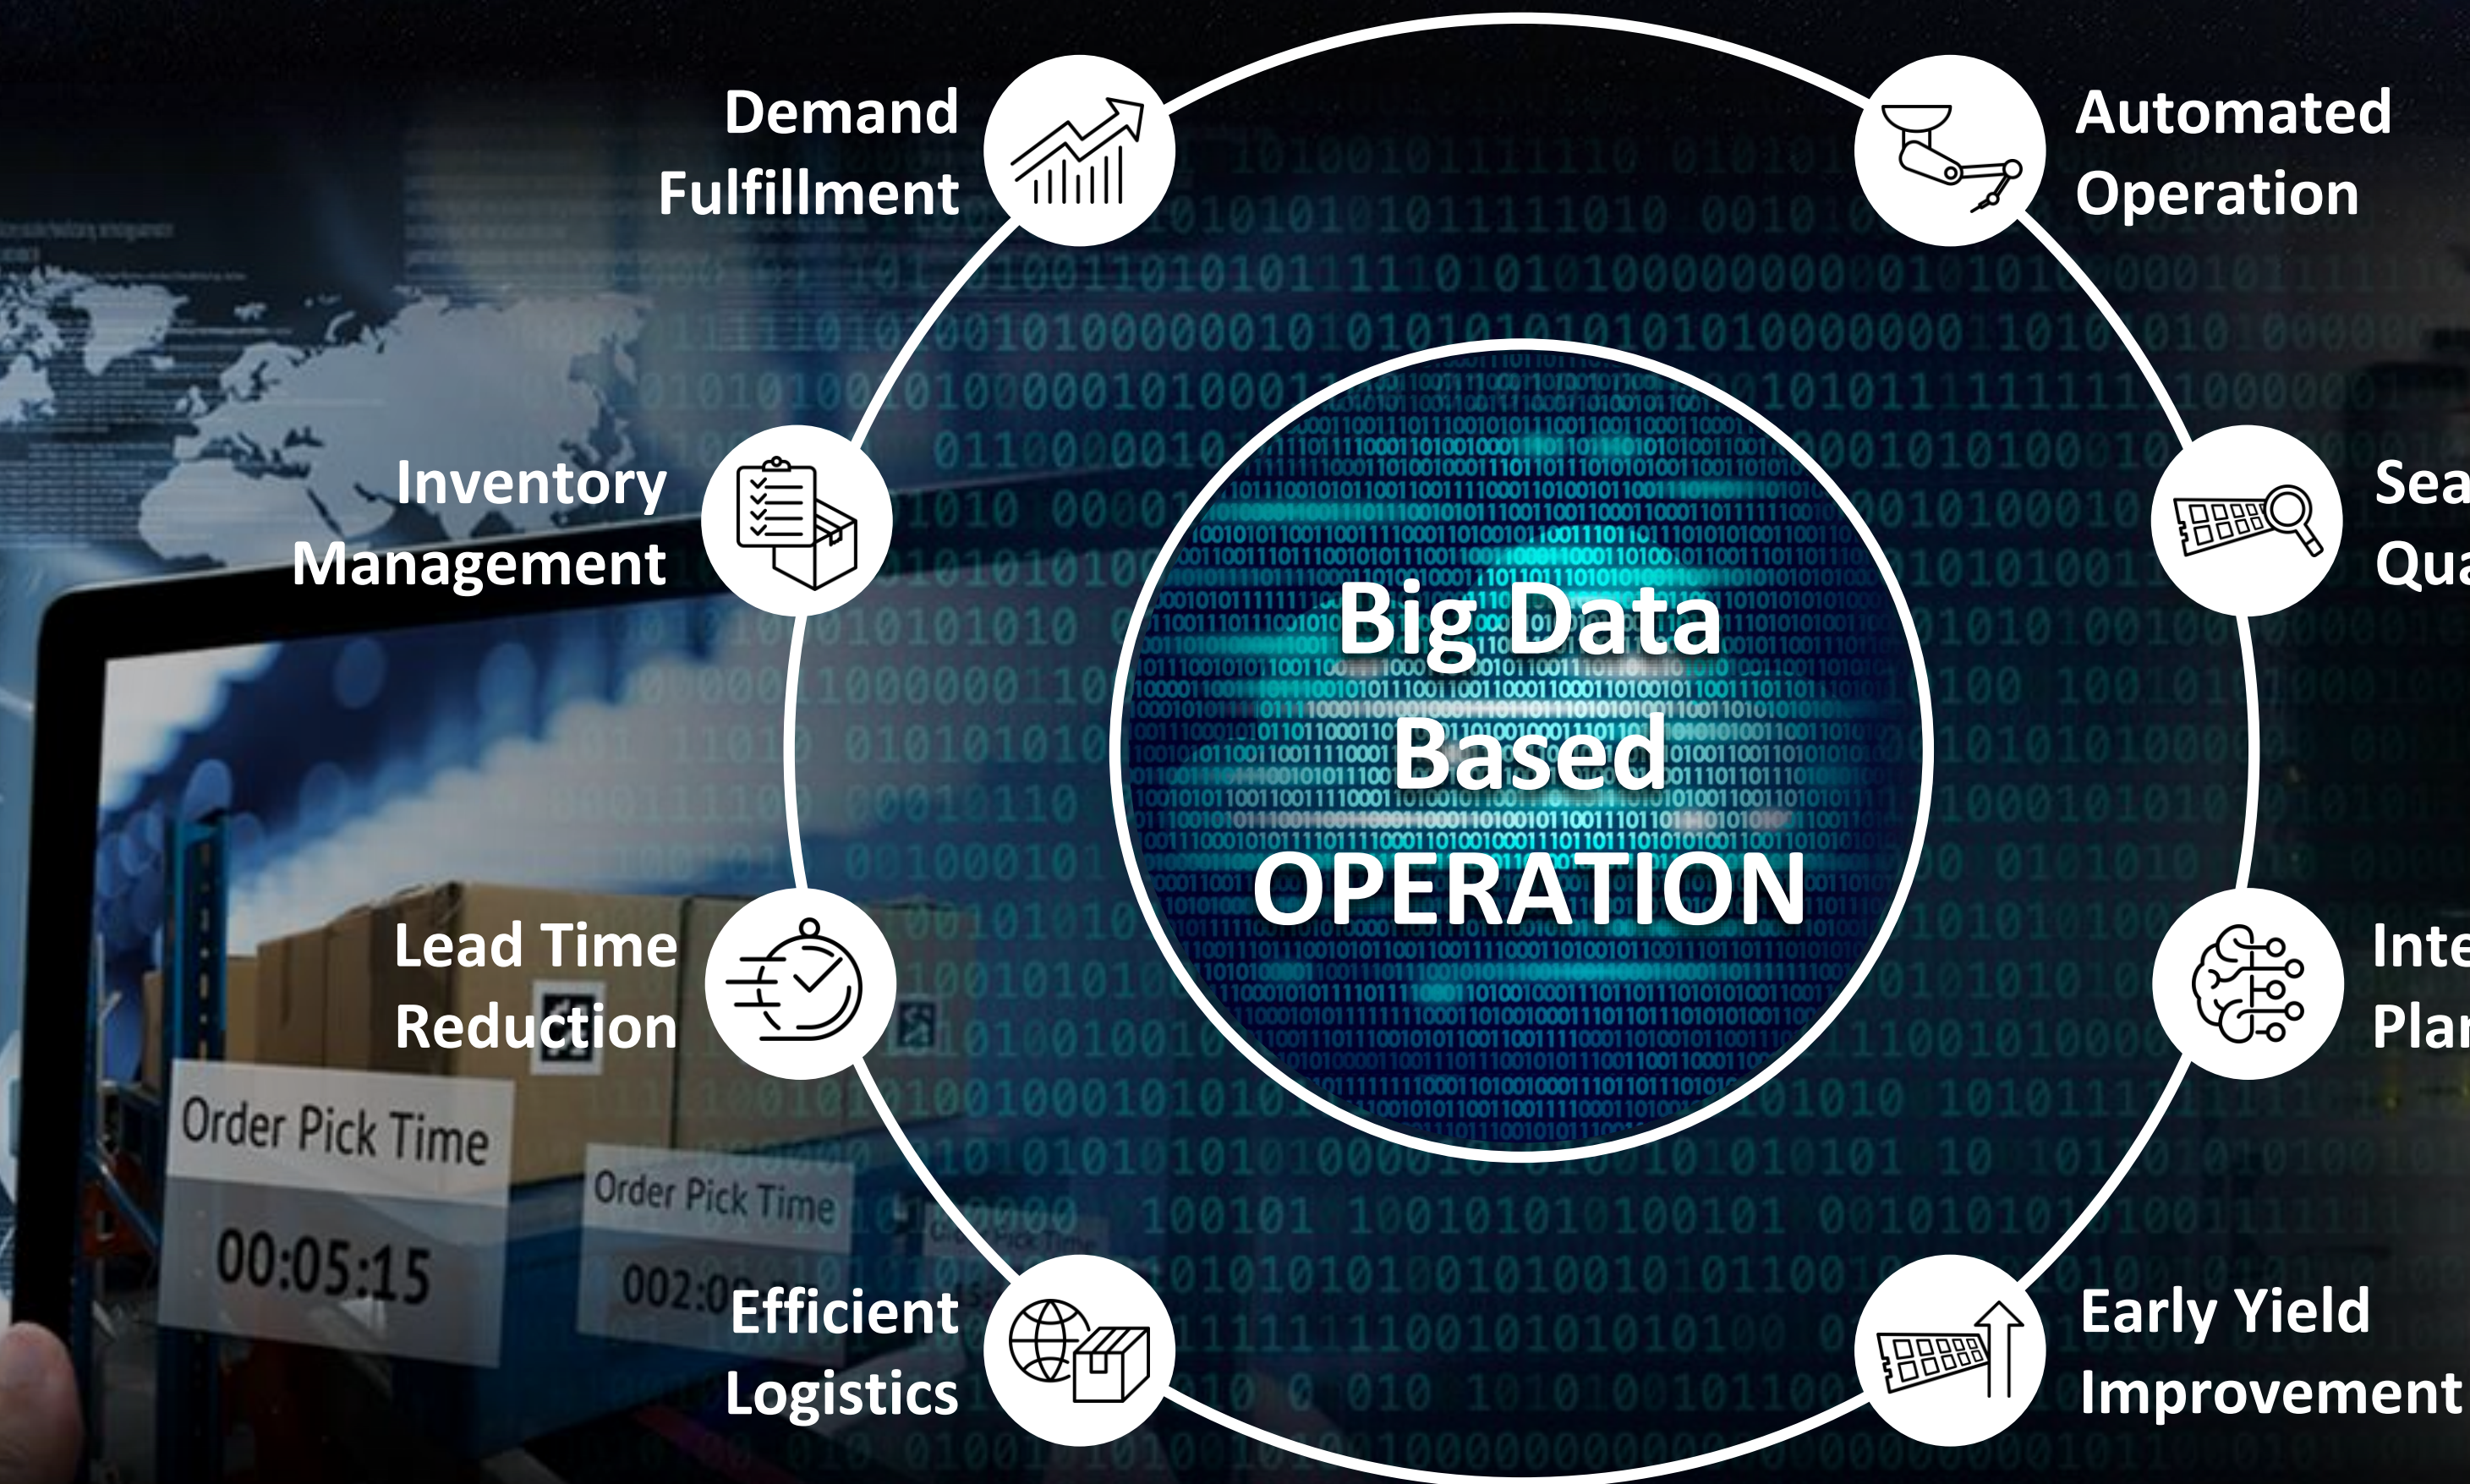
Demand Fulfillment

Automated Operation

Inventory Management

Sea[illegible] Qua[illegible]

Big Data Based OPERATION

Lead Time Reduction

Inte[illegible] Pla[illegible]

Order Pick Time

00:05:15

Order Pick Time

002:0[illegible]

Efficient Logistics

Early Yield Improvement